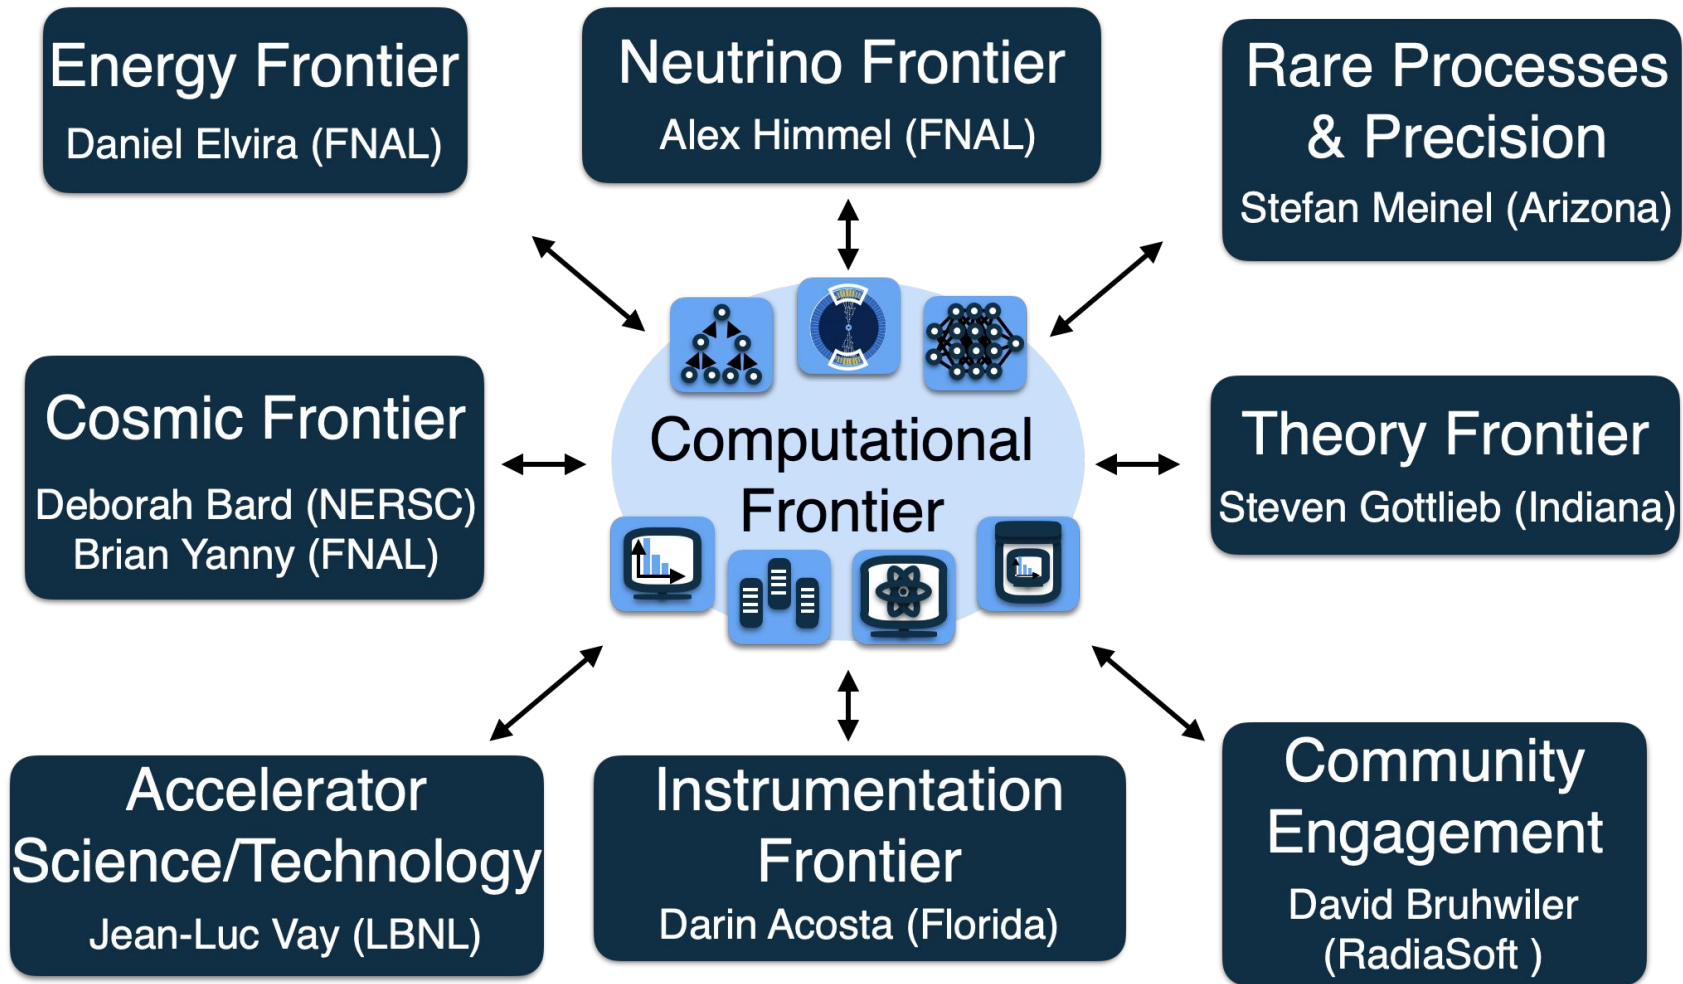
Energy Frontier
Daniel Elvira (FNAL)

Neutrino Frontier
Alex Himmel (FNAL)

Rare Processes & Precision
Stefan Meinel (Arizona)

Cosmic Frontier
Deborah Bard (NERSC)
Brian Yanny (FNAL)

Computational Frontier

Theory Frontier
Steven Gottlieb (Indiana)

Accelerator Science/Technology
Jean-Luc Vay (LBNL)

Instrumentation Frontier
Darin Acosta (Florida)

Community Engagement
David Bruhwiler (RadiaSoft )